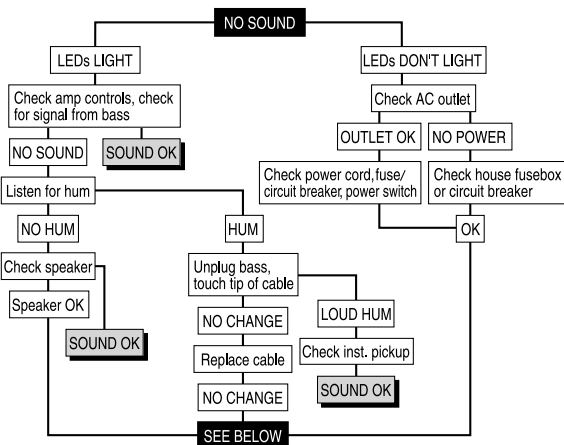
NO SOUND

LEDs LIGHT

Check amp controls, check for signal from bass

NO SOUND

SOUND OK

Listen for hum

NO HUM

Check speaker

Speaker OK

SOUND OK

HUM

Unplug bass, touch tip of cable

NO CHANGE

Replace cable

NO CHANGE

LOUD HUM

Check inst. pickup

SOUND OK

LEDs DON'T LIGHT

Check AC outlet

OUTLET OK

Check power cord, fuse/ circuit breaker, power switch

NO POWER

Check house fusebox or circuit breaker

OK

SEE BELOW